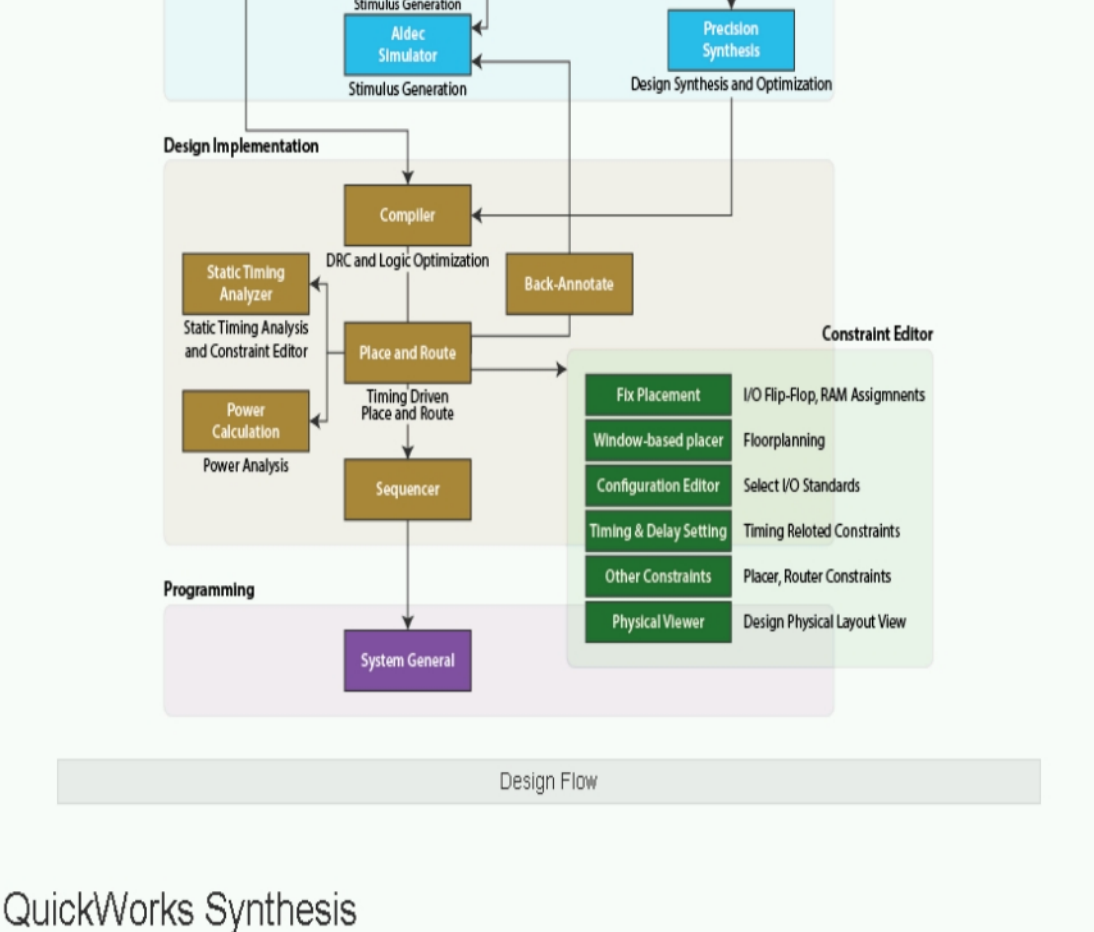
Stimulus Generation

Aldec Simulator

Stimulus Generation

Precision Synthesis

Design Synthesis and Optimization

Design Implementation

Compiler

DRC and Logic Optimization

Static Timing Analyzer

Static Timing Analysis and Constraint Editor

Back-Annotate

Place and Route

Timing Driven Place and Route

Power Calculation

Power Analysis

Sequencer

Constraint Editor

| | |
|---|---|
| Fix Placement | I/O Flip-Flop, RAM Assignments |
| Window-based placer | Floorplanning |
| Configuration Editor | Select I/O Standards |
| Timing & Delay Setting | Timing Reloted Constraints |
| Other Constraints | Placer, Router Constraints |
| Physical Viewer | Design Physical Layout View |

Programming

System General

Design Flow

QuickWorks Synthesis